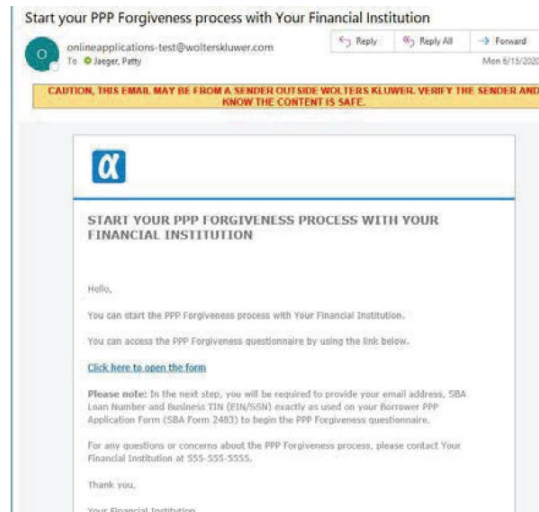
Start your PPP Forgiveness process with Your Financial Institution

O

onlineapplications-test@wolterskluwer.com

To Jaeger, Patty

Reply

Reply All

Forward

Mon 6/15/2020

CAUTION: THIS EMAIL MAY BE FROM A SENDER OUTSIDE WOLTERS KLUWER. VERIFY THE SENDER AND KNOW THE CONTENT IS SAFE.

α

START YOUR PPP FORGIVENESS PROCESS WITH YOUR FINANCIAL INSTITUTION

Hello,

You can start the PPP Forgiveness process with Your Financial Institution.

You can access the PPP Forgiveness questionnaire by using the link below.

Click here to open the form

Please note: In the next step, you will be required to provide your email address, SBA Loan Number and Business TIN (EIN/SSN) exactly as used on your Borrower PPP Application Form (SBA Form 2483) to begin the PPP Forgiveness questionnaire.

For any questions or concerns about the PPP Forgiveness process, please contact Your Financial Institution at 555-555-5555.

Thank you,

Your Financial Institution